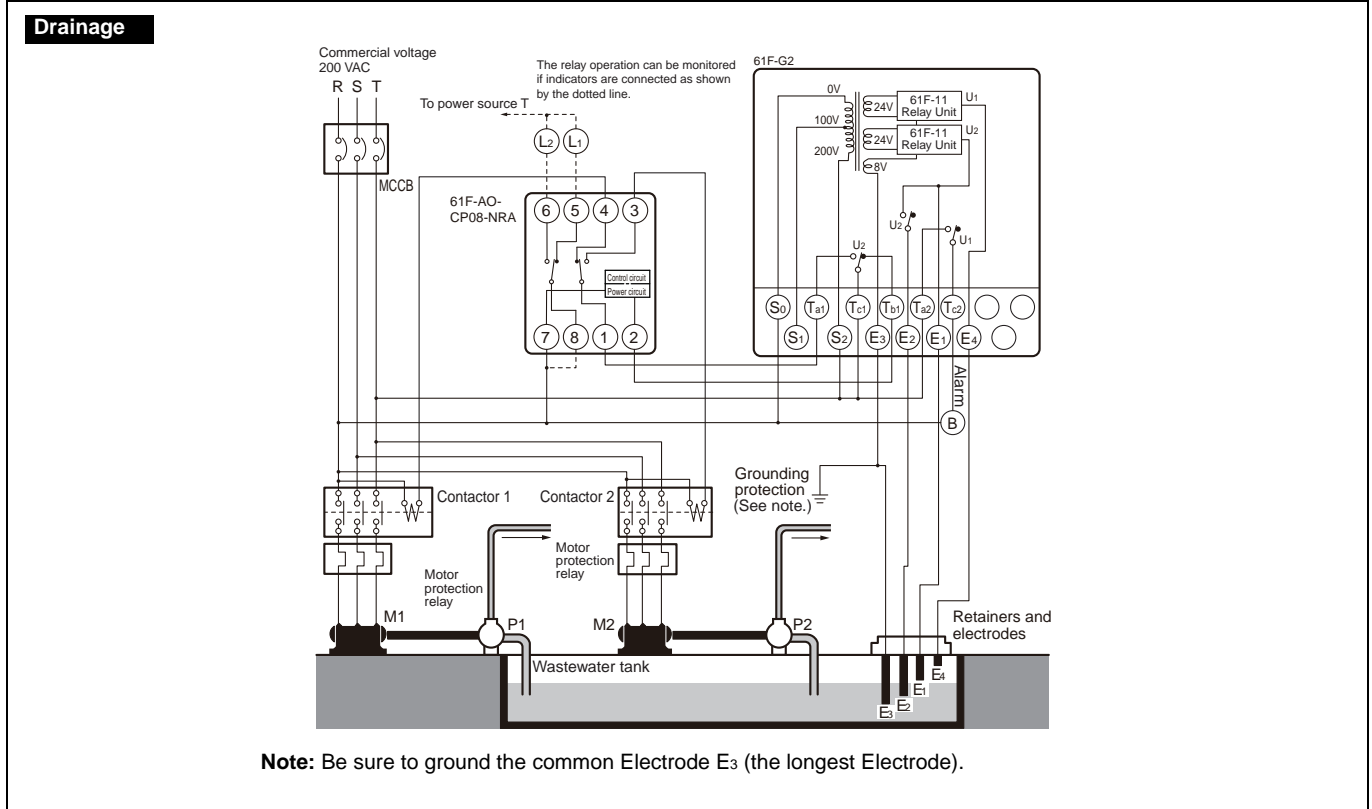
Drainage

Commercial voltage 200 VAC
R S T

To power source T

The relay operation can be monitored if indicators are connected as shown by the dotted line.

L2 L1

MCCB

61F-AO-CP08-NRA

6 5 4 3

Control circuit
Power circuit

7 8 1 2

61F-G2

0V
100V
200V
24V
24V
8V
61F-11 Relay Unit
61F-11 Relay Unit
U1
U2
U2
U2
U1

S0 Ta1 Tc1 Tb1 Ta2 Tc2
S1 S2 E3 E2 E1 E4

Alarm
B

Grounding protection (See note.)

Contactor 1
Contactor 2

Motor protection relay
Motor protection relay

M1
P1
M2
P2

Retainers and electrodes

Wastewater tank

E3 E2 E1 E4

Note: Be sure to ground the common Electrode E3 (the longest Electrode).